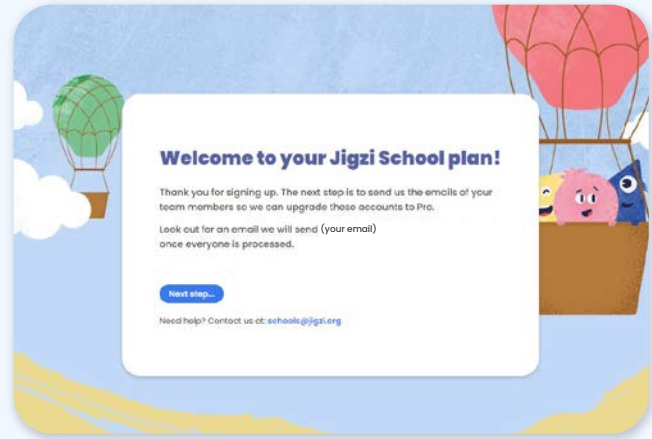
Welcome to your Jigzi School plan!

Thank you for signing up. The next step is to send us the emails of your team members so we can upgrade these accounts to Pro.

Look out for an email we will send (your email) once everyone is processed.

Next step...

Need help? Contact us at: schools@jigzi.org